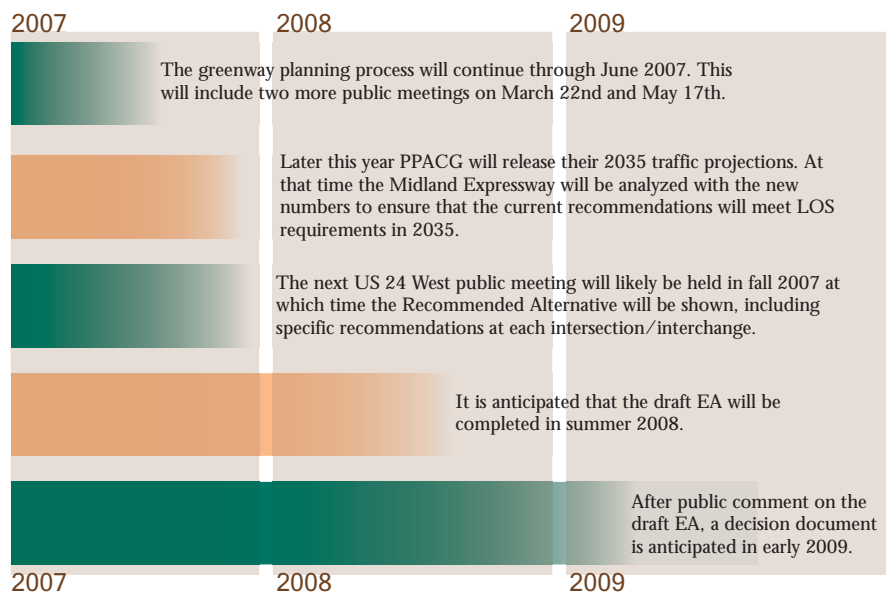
2007 2008 2009

The greenway planning process will continue through June 2007. This will include two more public meetings on March 22nd and May 17th.

Later this year PPACG will release their 2035 traffic projections. At that time the Midland Expressway will be analyzed with the new numbers to ensure that the current recommendations will meet LOS requirements in 2035.

The next US 24 West public meeting will likely be held in fall 2007 at which time the Recommended Alternative will be shown, including specific recommendations at each intersection/interchange.

It is anticipated that the draft EA will be completed in summer 2008.

After public comment on the draft EA, a decision document is anticipated in early 2009.

2007 2008 2009